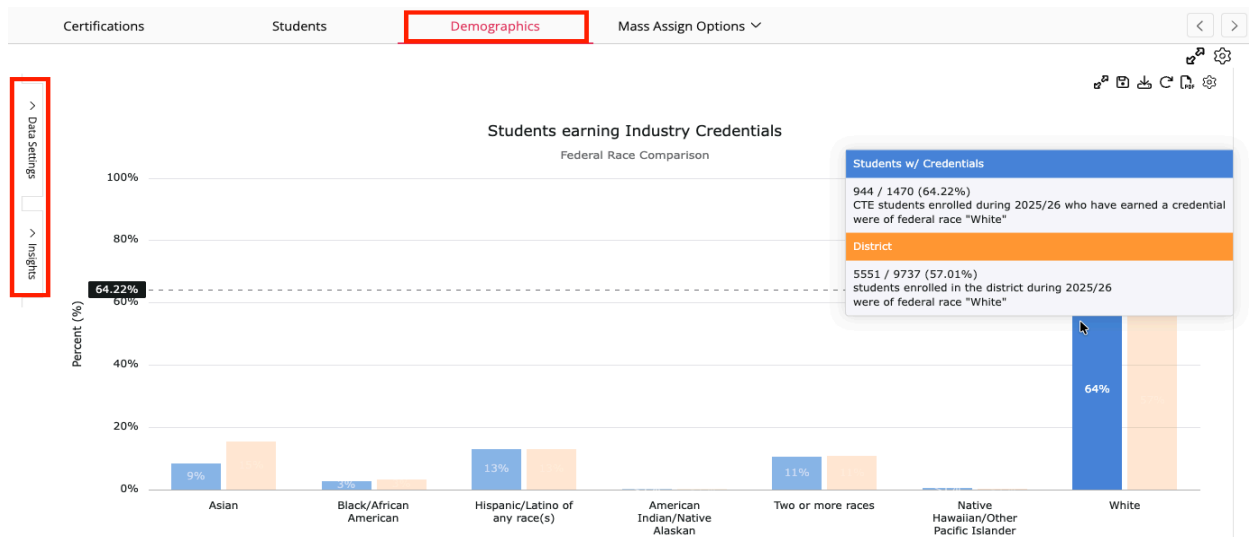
Certifications Students Demographics Mass Assign Options

Data Settings

Insights

Students earning Industry Credentials

Federal Race Comparison

100%
80%
64.22%
60%
40%
20%
0%

Percent (%)

9%
3%
13%
11%
64%

Asian
Black/African American
Hispanic/Latino of any race(s)
American Indian/Native Alaskan
Two or more races
Native Hawaiian/Other Pacific Islander
White

Students w/ Credentials

944 / 1470 (64.22%)
CTE students enrolled during 2025/26 who have earned a credential were of federal race "White"

District

5551 / 9737 (57.01%)
students enrolled in the district during 2025/26 were of federal race "White"